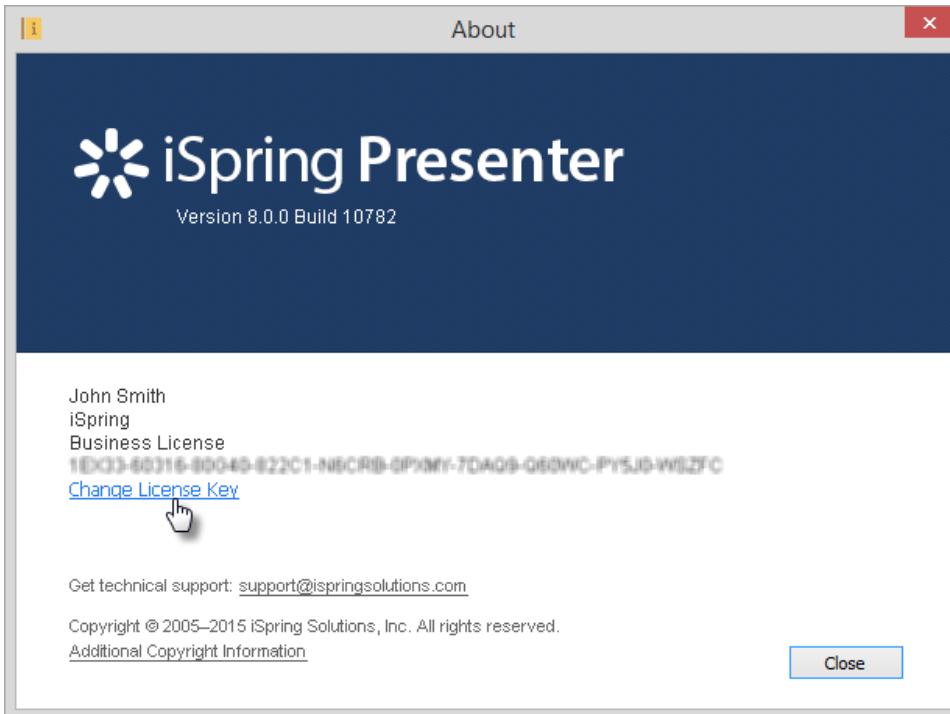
About

iSpring Presenter
Version 8.0.0 Build 10782

John Smith
iSpring
Business License
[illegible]
Change License Key

Get technical support: support@ispringsolutions.com

Copyright © 2005–2015 iSpring Solutions, Inc. All rights reserved.
Additional Copyright Information

Close